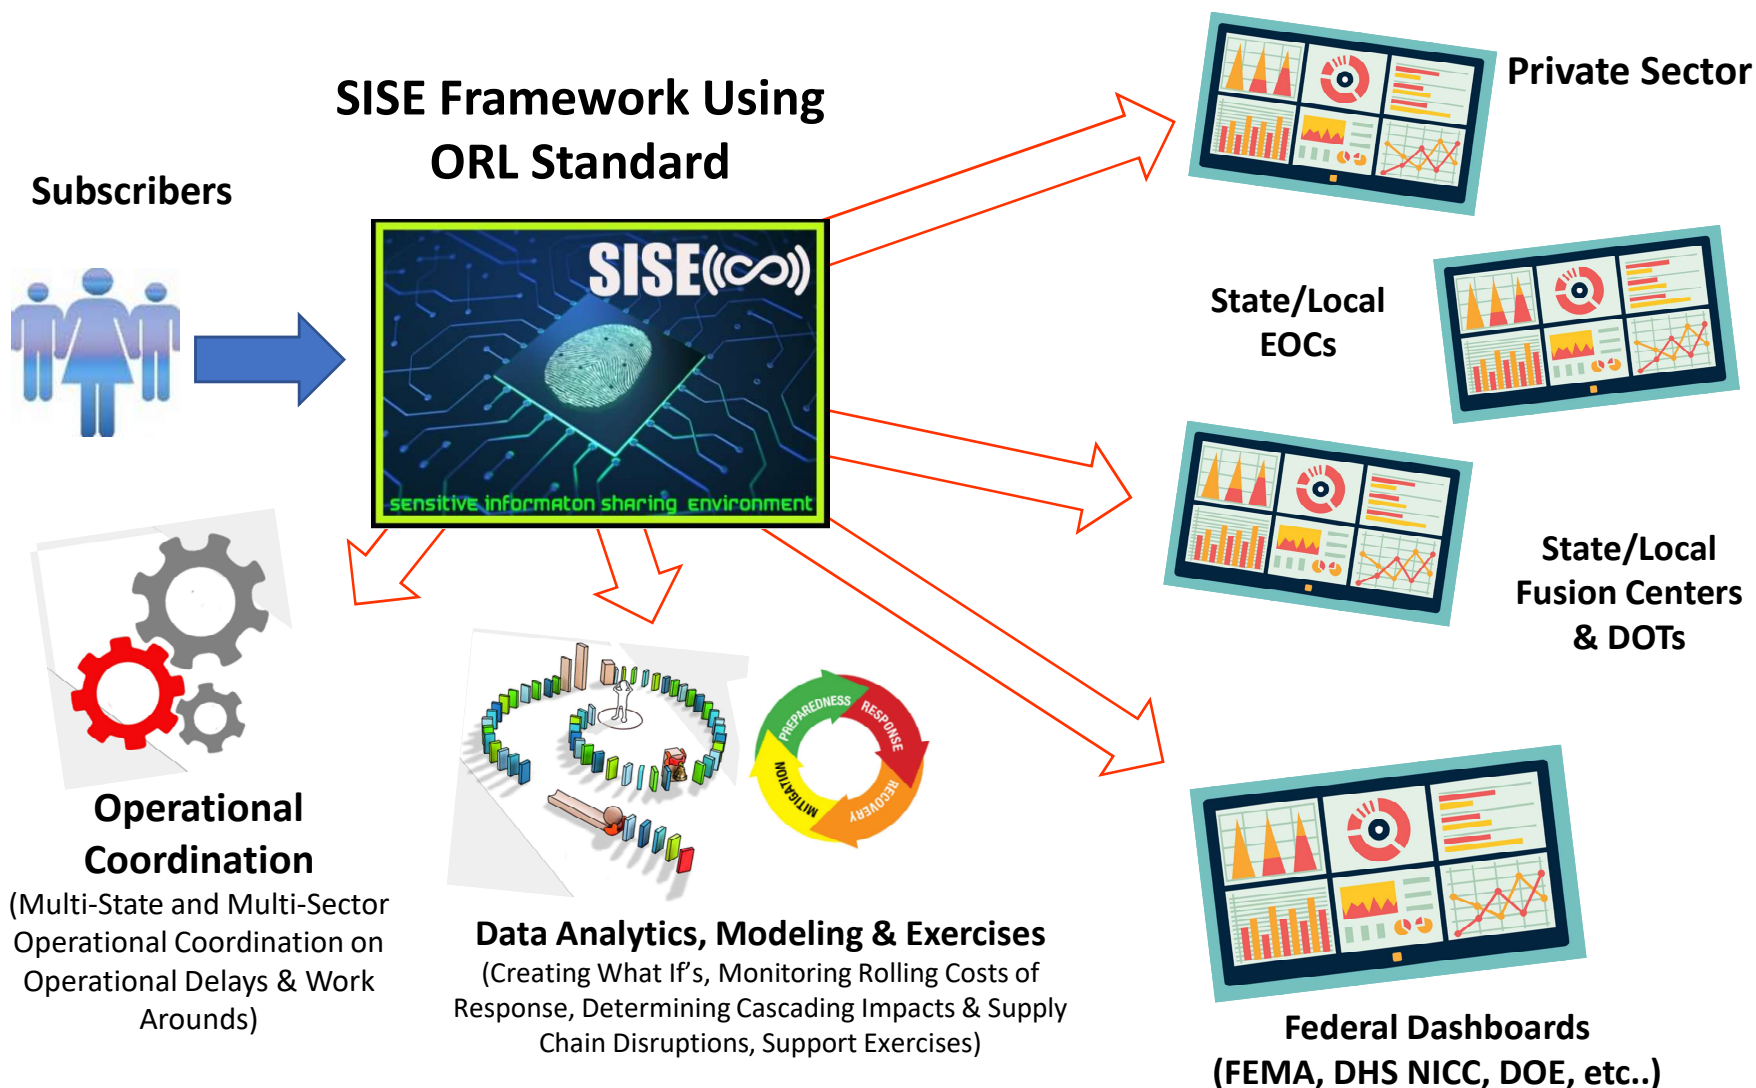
SISE Framework Using ORL Standard

Subscribers

SISE

sensitive informaton sharing environment

Private Sector

State/Local EOCs

State/Local Fusion Centers & DOTs

Federal Dashboards (FEMA, DHS NICC, DOE, etc..)

Operational Coordination
(Multi-State and Multi-Sector Operational Coordination on Operational Delays & Work Arounds)

PREPAREDNESS RESPONSE RECOVERY MITIGATION

Data Analytics, Modeling & Exercises
(Creating What If's, Monitoring Rolling Costs of Response, Determining Cascading Impacts & Supply Chain Disruptions, Support Exercises)